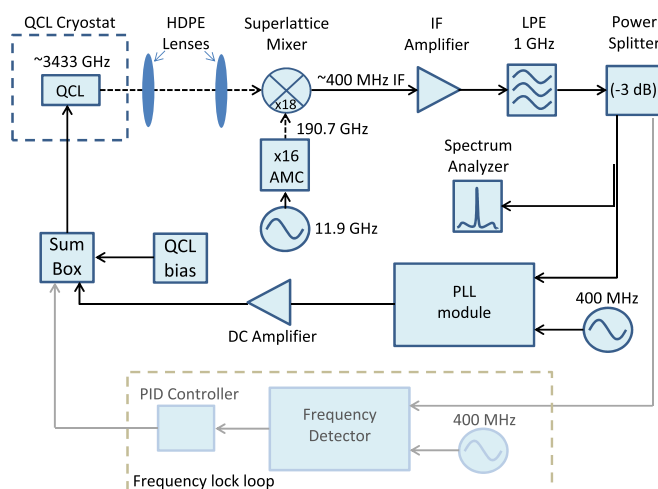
QCL Cryostat
~3433 GHz
QCL
HDPE Lenses
Superlattice Mixer
x18
~400 MHz IF
IF Amplifier
LPE 1 GHz
Power Splitter
(-3 dB)
190.7 GHz
x16 AMC
11.9 GHz
Spectrum Analyzer
Sum Box
QCL bias
PLL module
400 MHz
DC Amplifier
PID Controller
Frequency Detector
400 MHz
Frequency lock loop